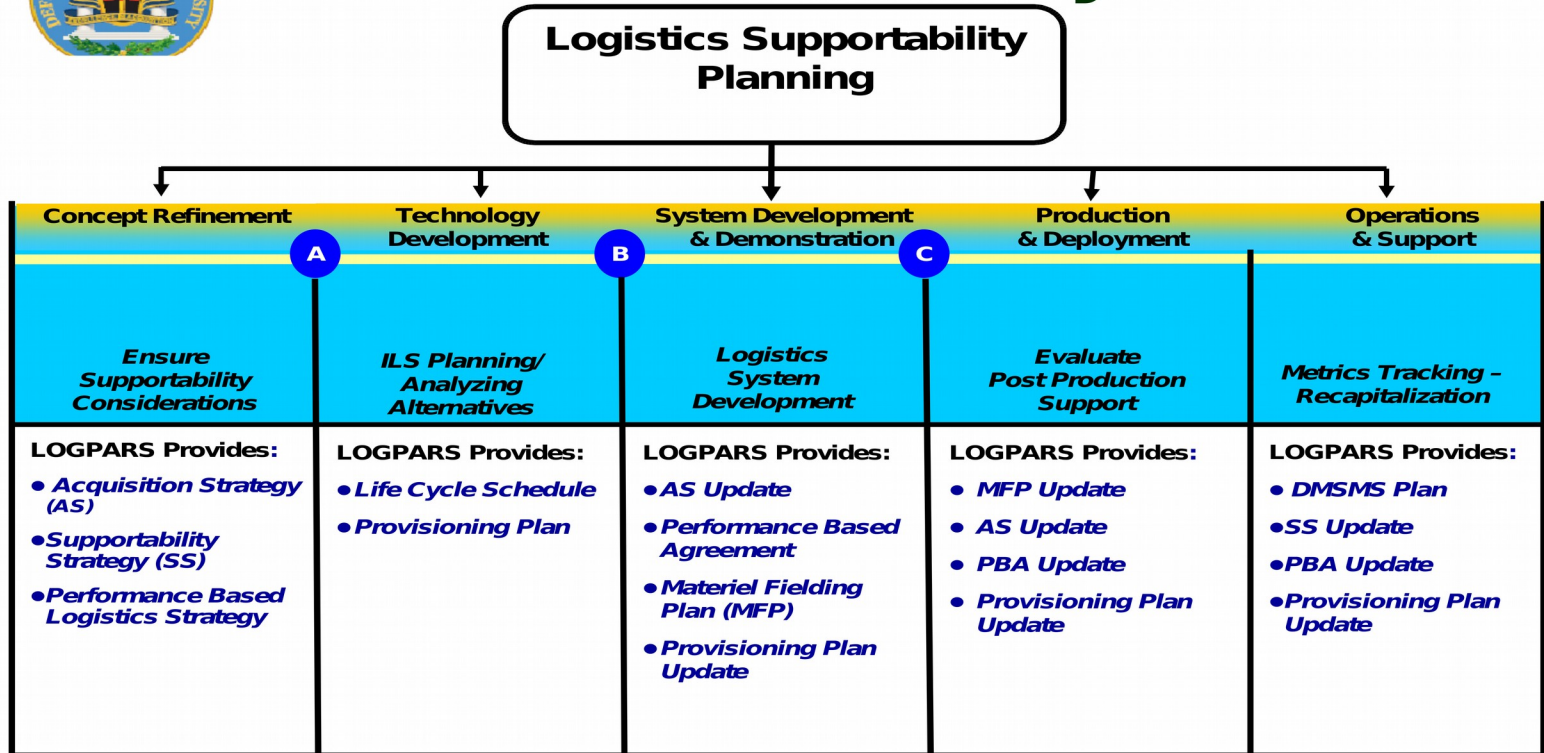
Logistics Supportability Planning

| Concept Refinement | Technology Development | System Development & Demonstration | Production & Deployment | Operations & Support |
|---|---|---|---|---|
| A | B | C | | |
| Ensure Supportability Considerations | ILS Planning/ Analyzing Alternatives | Logistics System Development | Evaluate Post Production Support | Metrics Tracking – Recapitalization |
| LOGPARS Provides: • Acquisition Strategy (AS) • Supportability Strategy (SS) • Performance Based Logistics Strategy | LOGPARS Provides: • Life Cycle Schedule • Provisioning Plan | LOGPARS Provides: • AS Update • Performance Based Agreement • Materiel Fielding Plan (MFP) • Provisioning Plan Update | LOGPARS Provides: • MFP Update • AS Update • PBA Update • Provisioning Plan Update | LOGPARS Provides: • DMSMS Plan • SS Update • PBA Update • Provisioning Plan Update |